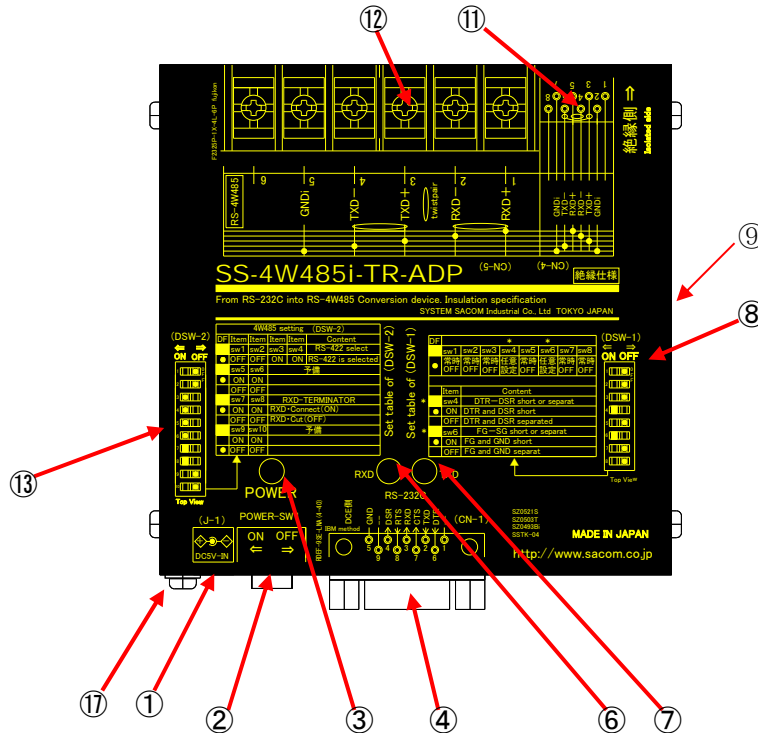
⑫ ⑪

F2020P-1X-4L-4P hykon

絶縁側 ⇒
Isolated side

RS-4W485 6 5 GNDi 4 TXD− 3 TXD+ twistpair 2 RXD− 1 RXD+

GNDi TXD− TXD+ RXD− RXD+ GND

⑨

SS-4W485i-TR-ADP (CN-5) (CN-4) 絶縁仕様

From RS-232C into RS-4W485 Conversion device. Insulation specification
SYSTEM SACOM Industrial Co., Ltd TOKYO JAPAN

⑧

(DSW-2)
⇐ ⇒
ON OFF

Top View

| 4W485 setting (DSW-2) | | | | | |
|---|---|---|---|---|---|
| DF | Item | Item | Item | Item | Content |
| | sw1 | sw2 | sw3 | sw4 | RS-422 select |
| ● | OFF | OFF | ON | ON | RS-422 is selected |
| | sw5 | sw6 | | | 予備 |
| ● | ON | ON | | | |
| | OFF | OFF | | | |
| | sw7 | sw8 | | | RXD-TERMINATOR |
| ● | ON | ON | | | RXD-Connect(ON) |
| | OFF | OFF | | | RXD-Cut(OFF) |
| | sw9 | sw10 | | | 予備 |
| | ON | ON | | | |
| ● | OFF | OFF | | | |

Set table of (DSW-2)

Set table of (DSW-1)

| DF | * | | | * | | | | |
|---|---|---|---|---|---|---|---|---|
| | sw1 | sw2 | sw3 | sw4 | sw5 | sw6 | sw7 | sw8 |
| ● | 常時 OFF | 常時 OFF | 常時 OFF | 任意 設定 | 常時 OFF | 任意 設定 | 常時 OFF | 常時 OFF |

| | Item | Content |
|---|---|---|
| | sw4 | DTR−DSR short or separat |
| ● | ON | DTR and DSR short |
| | OFF | DTR and DSR separated |
| | sw6 | FG−SG short or separat |
| ● | ON | FG and GND short |
| | OFF | FG and GND separat |

(DSW-1)
⇐ ⇒
ON OFF

Top View

⑬

POWER

RXD TXD
RS-232C

(J-1)
DC5V-IN

POWER-SW
ON OFF
⇐ ⇒

IBM method
DCE側

GND DSR RTS CTS TXD DTR RXD
5 4 3 2
9 8 7 6

(CN-1)

SZ0521S
SZ0503T
SZ0493Bi
SSTK-04

MADE IN JAPAN

http://www.sacom.co.jp

⑰ ① ② ③ ④ ⑥ ⑦